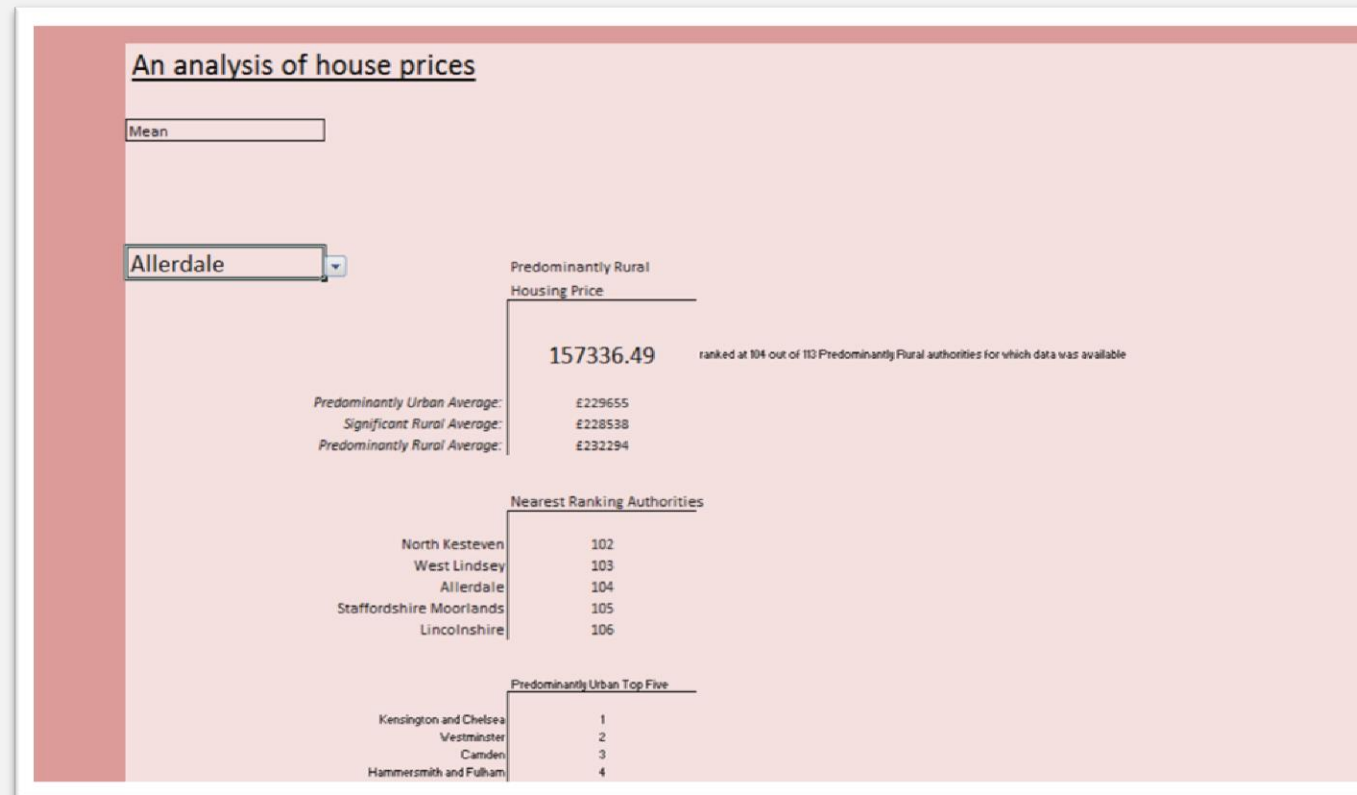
An analysis of house prices

Mean

Allerdale

Predominantly Rural
Housing Price

157336.49

ranked at 104 out of 113 Predominantly Rural authorities for which data was available

| | |
|---|---|
| Predominantly Urban Average: | £229655 |
| Significant Rural Average: | £228538 |
| Predominantly Rural Average: | £232294 |

Nearest Ranking Authorities

| | |
|---|---|
| North Kesteven | 102 |
| West Lindsey | 103 |
| Allerdale | 104 |
| Staffordshire Moorlands | 105 |
| Lincolnshire | 106 |

Predominantly Urban Top Five

| | |
|---|---|
| Kensington and Chelsea | 1 |
| Westminster | 2 |
| Camden | 3 |
| Hammersmith and Fulham | 4 |